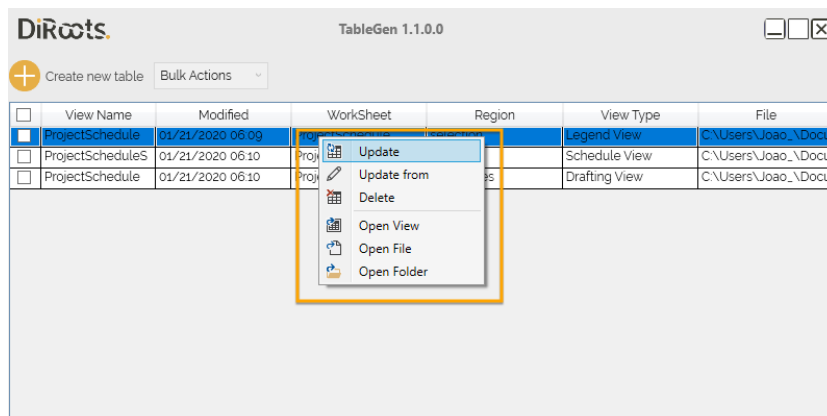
DiRoots.

TableGen 1.1.0.0

Create new table
Bulk Actions

| | View Name | Modified | WorkSheet | Region | View Type | File |
|---|---|---|---|---|---|---|
| | ProjectSchedule | 01/21/2020 06:09 | ProjectSchedule | Selection | Legend View | C:\Users\Joao_\Docu |
| | ProjectScheduleS | 01/21/2020 06:10 | Proje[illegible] | | Schedule View | C:\Users\Joao_\Docu |
| | ProjectSchedule | 01/21/2020 06:10 | Proje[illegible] | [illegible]es | Drafting View | C:\Users\Joao_\Docu |

Update
Update from
Delete
Open View
Open File
Open Folder